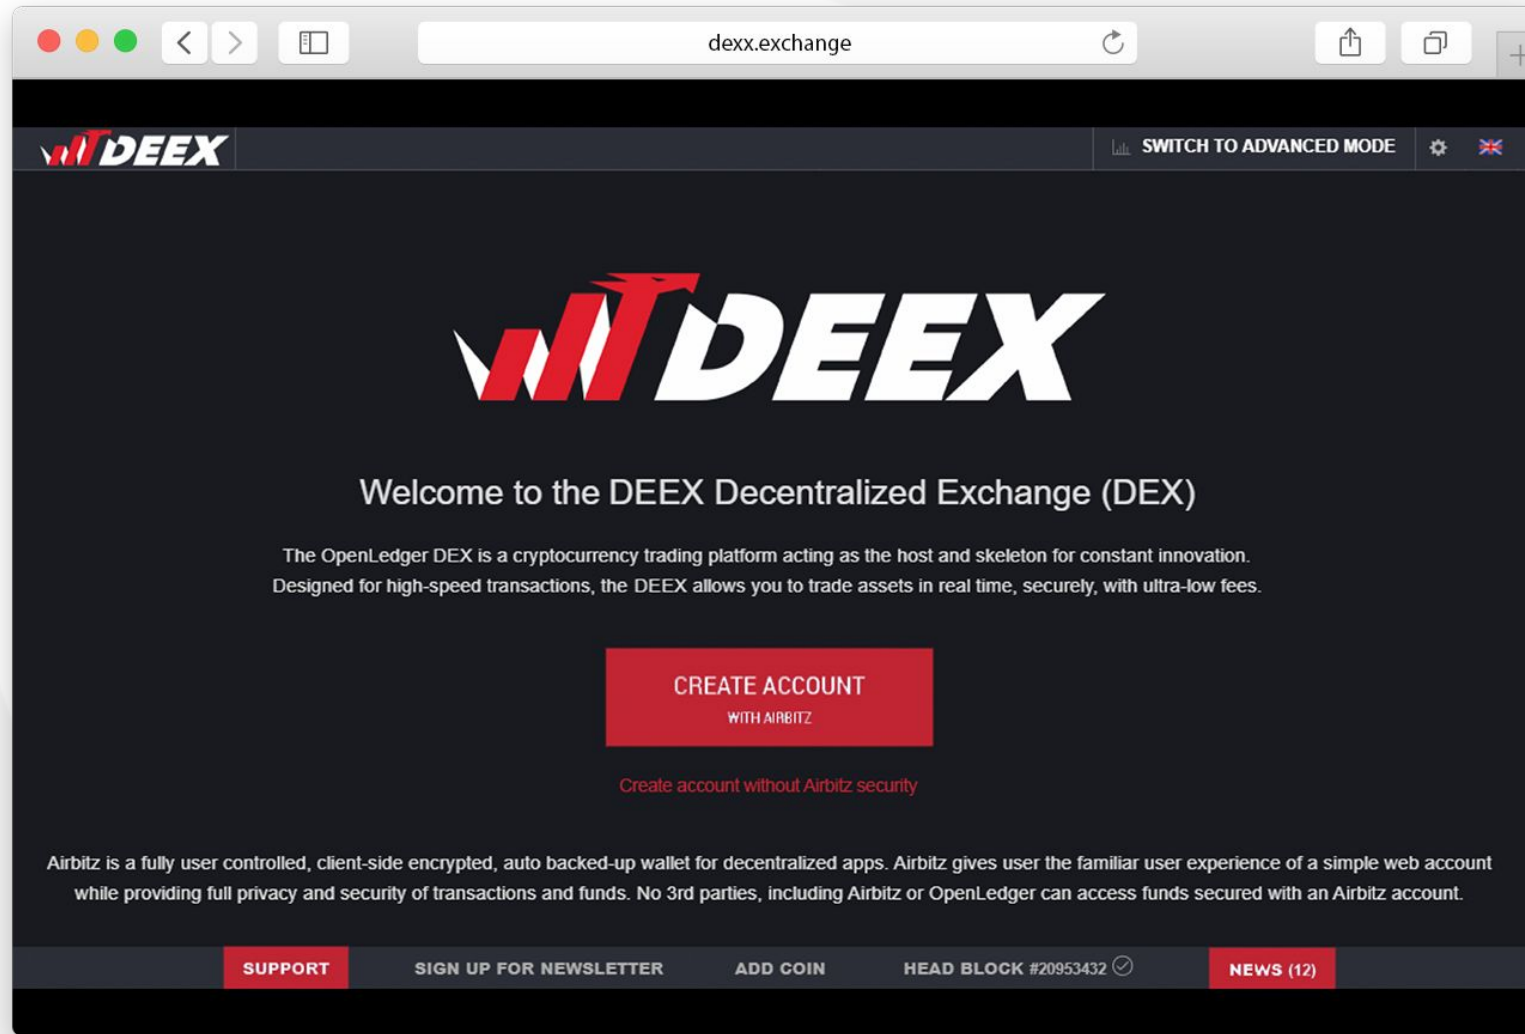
dexx.exchange

DEEX

SWITCH TO ADVANCED MODE

DEEX

Welcome to the DEEX Decentralized Exchange (DEX)

The OpenLedger DEX is a cryptocurrency trading platform acting as the host and skeleton for constant innovation. Designed for high-speed transactions, the DEEX allows you to trade assets in real time, securely, with ultra-low fees.

CREATE ACCOUNT
WITH AIRBITZ

Create account without Airbitz security

Airbitz is a fully user controlled, client-side encrypted, auto backed-up wallet for decentralized apps. Airbitz gives user the familiar user experience of a simple web account while providing full privacy and security of transactions and funds. No 3rd parties, including Airbitz or OpenLedger can access funds secured with an Airbitz account.

SUPPORT SIGN UP FOR NEWSLETTER ADD COIN HEAD BLOCK #20953432 NEWS (12)